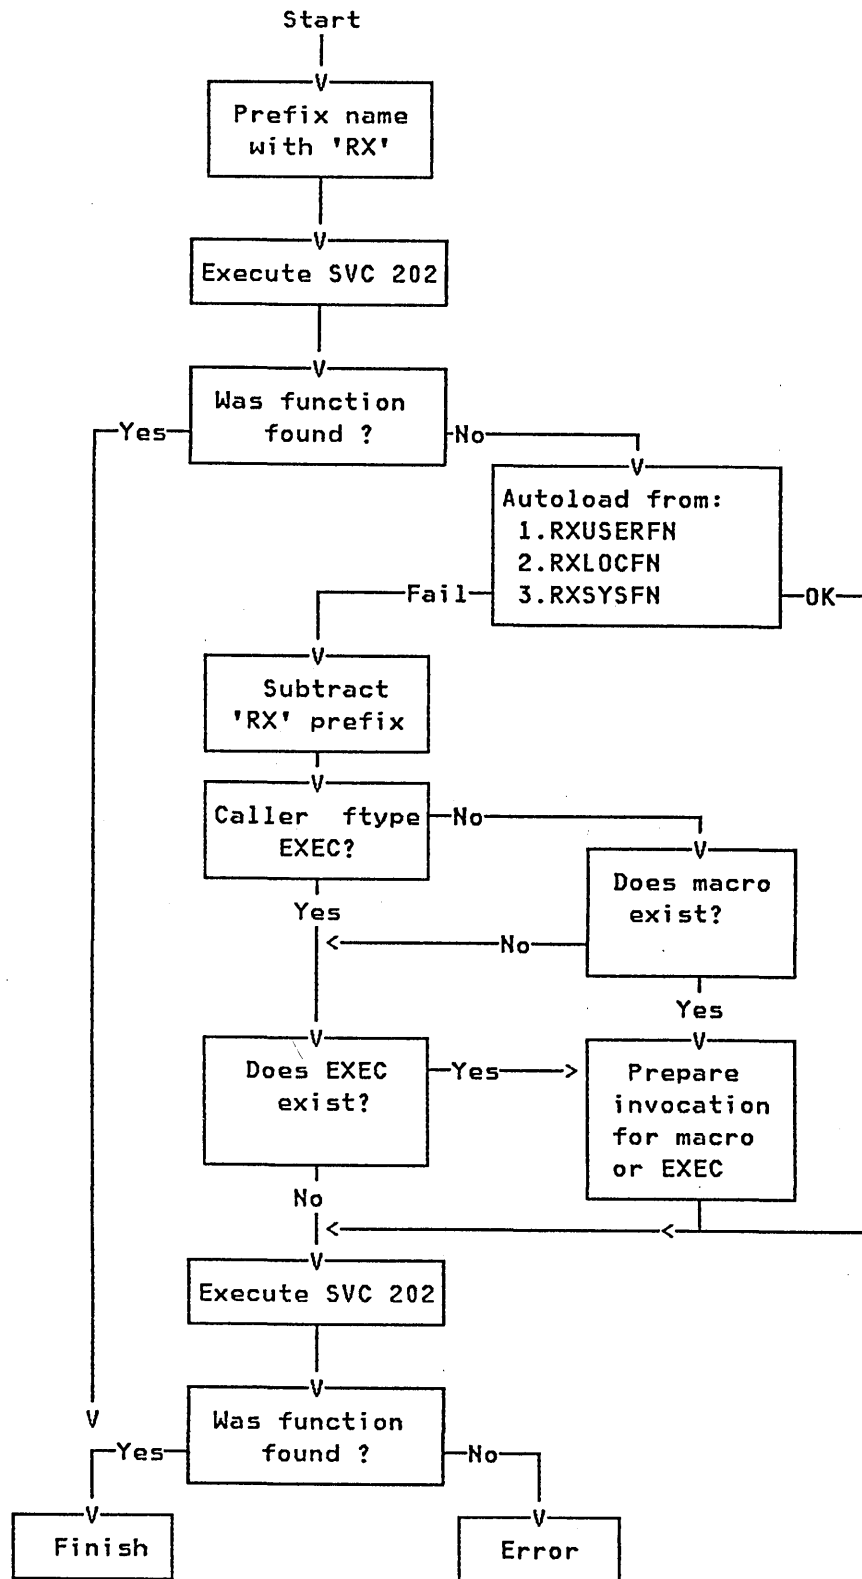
Start

Prefix name with 'RX'

Execute SVC 202

Was function found ?

Yes

No

Autoload from:
1.RXUSERFN
2.RXLOCFN
3.RXSYSFN

Fail

OK

Subtract 'RX' prefix

Caller ftype EXEC?

No

Does macro exist?

Yes

No

Yes

Does EXEC exist?

Yes

Prepare invocation for macro or EXEC

No

Execute SVC 202

Was function found ?

Yes

No

Finish

Error